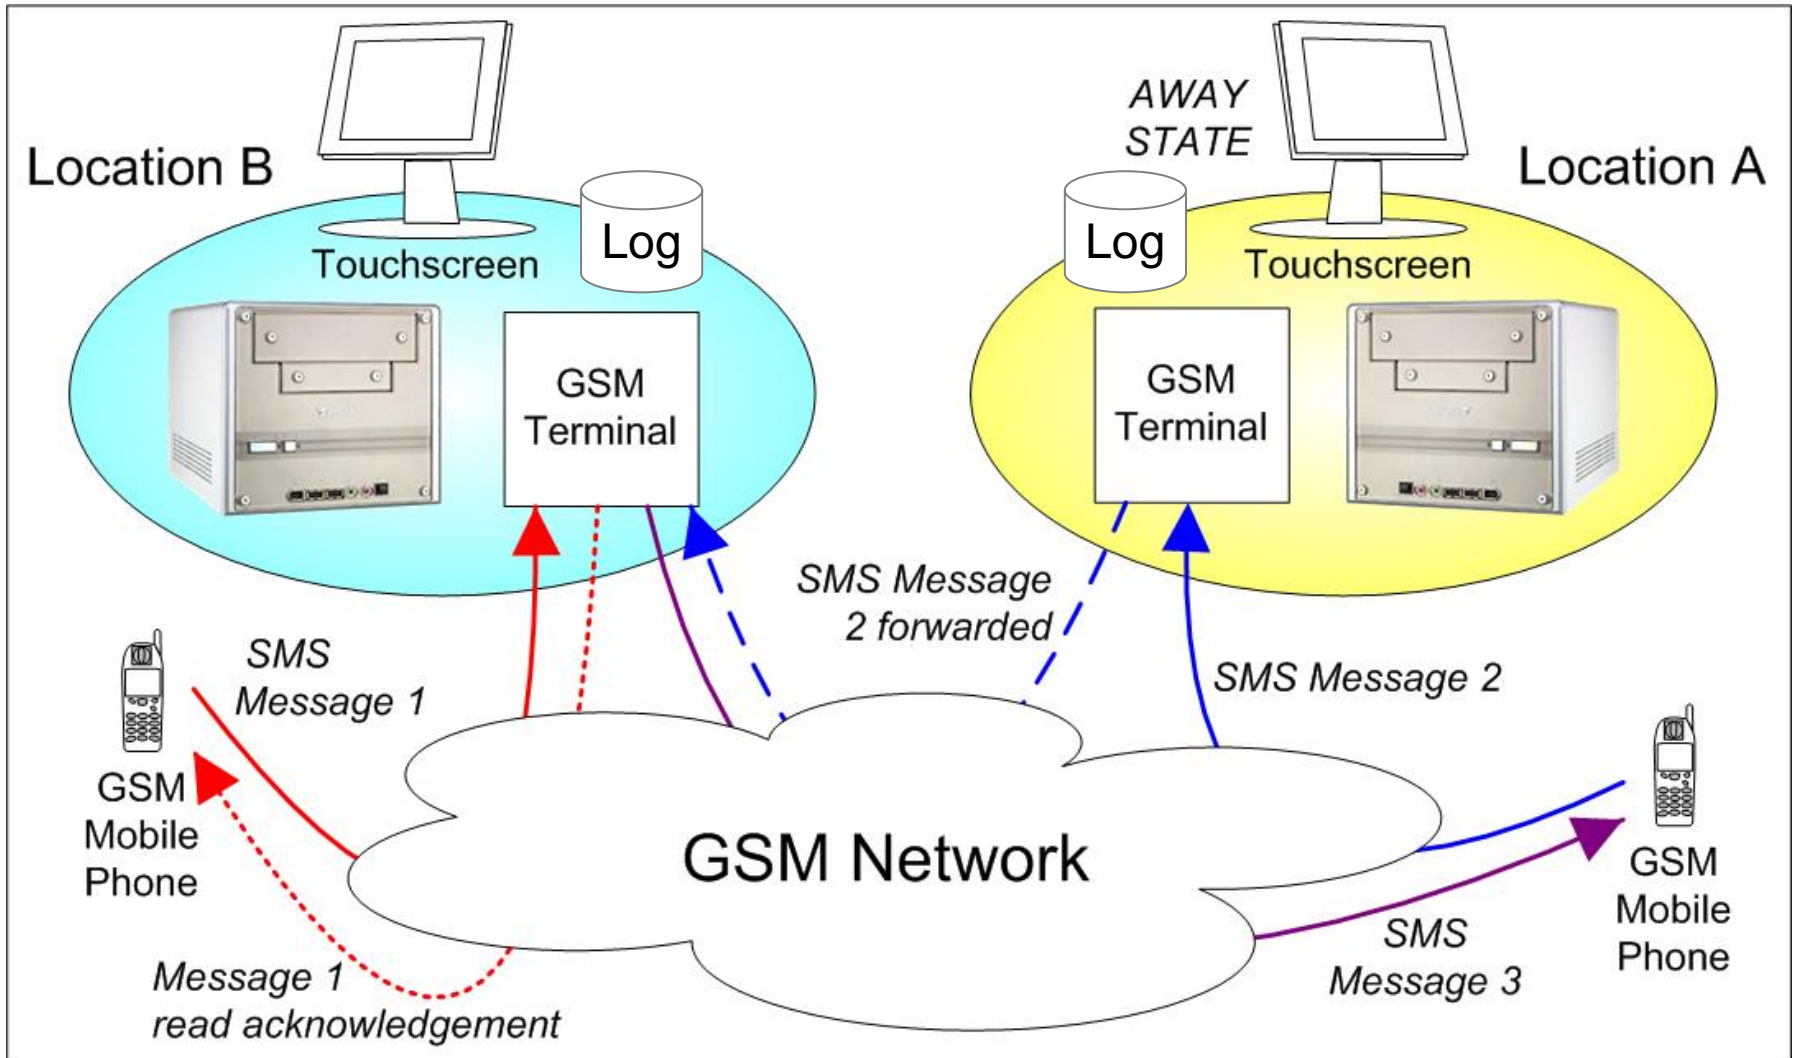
Location B

Touchscreen

Log

GSM Terminal

AWAY STATE

Location A

Log

Touchscreen

GSM Terminal

SMS Message 2 forwarded

SMS Message 1

GSM Mobile Phone

SMS Message 2

GSM Network

GSM Mobile Phone

Message 1 read acknowledgement

SMS Message 3